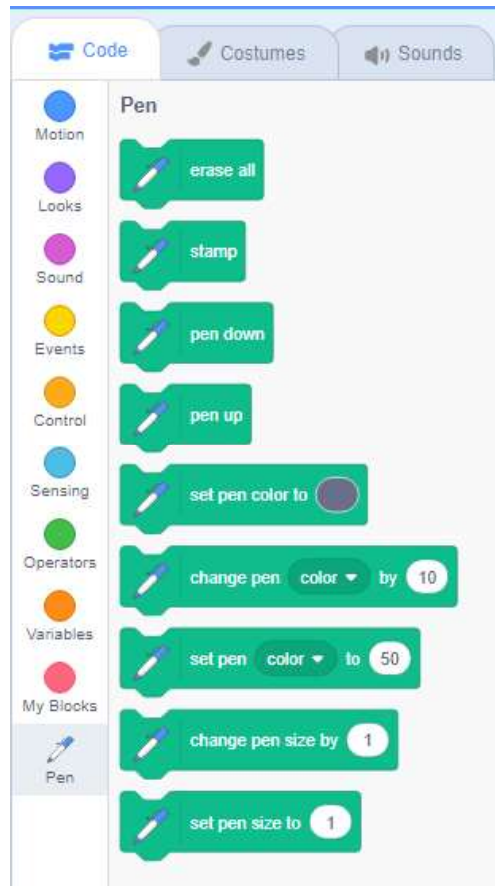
Code
Costumes
Sounds

Motion
Looks
Sound
Events
Control
Sensing
Operators
Variables
My Blocks
Pen

Pen

erase all

stamp

pen down

pen up

set pen color to

change pen color ▾ by 10

set pen color ▾ to 50

change pen size by 1

set pen size to 1